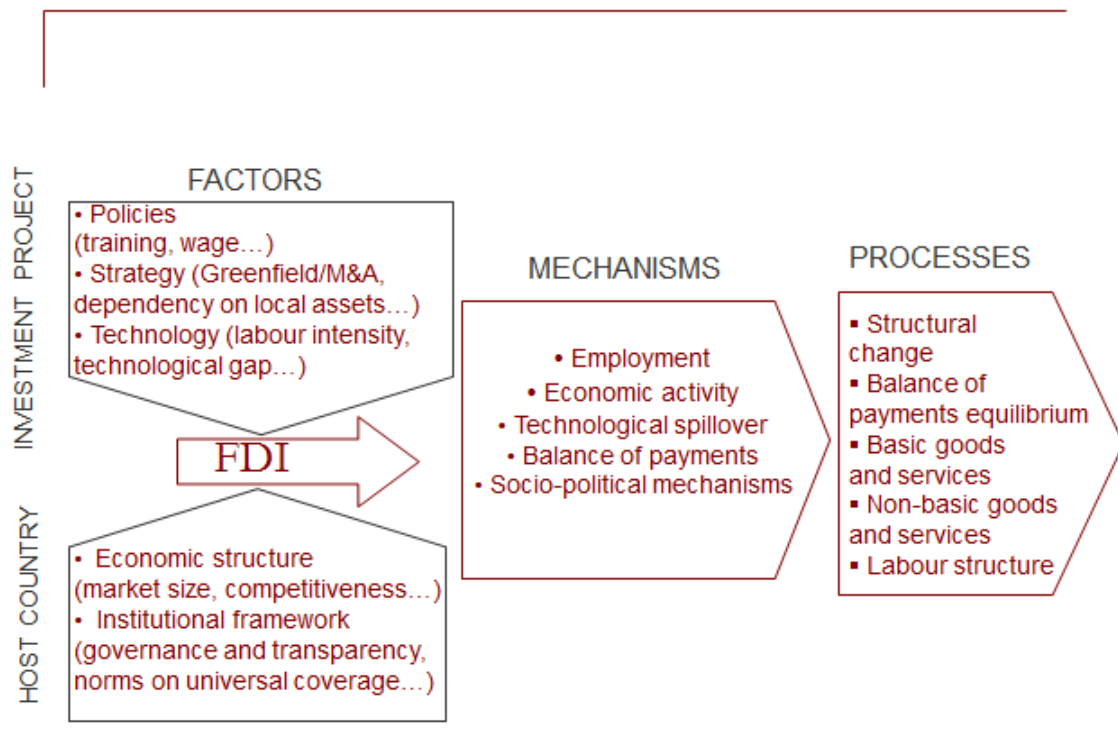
INVESTMENT PROJECT

FACTORS

• Policies (training, wage…)
• Strategy (Greenfield/M&A, dependency on local assets…)
• Technology (labour intensity, technological gap…)

FDI

HOST COUNTRY

• Economic structure (market size, competitiveness…)
• Institutional framework (governance and transparency, norms on universal coverage…)

MECHANISMS

• Employment
• Economic activity
• Technological spillover
• Balance of payments
• Socio-political mechanisms

PROCESSES

▪ Structural change
▪ Balance of payments equilibrium
▪ Basic goods and services
▪ Non-basic goods and services
▪ Labour structure